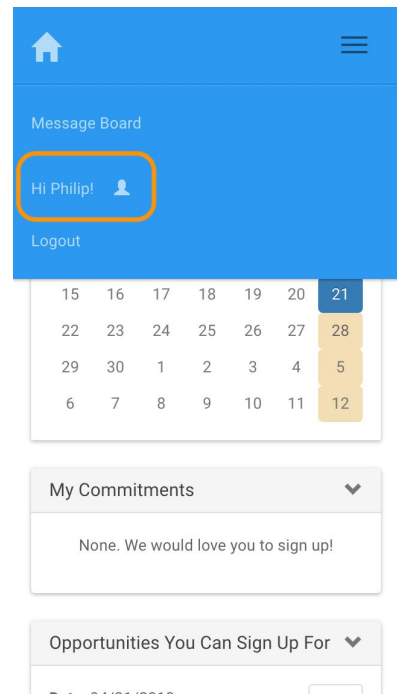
Message Board

Hi Philip!

Logout

| 15 | 16 | 17 | 18 | 19 | 20 | 21 |
|---|---|---|---|---|---|---|
| 22 | 23 | 24 | 25 | 26 | 27 | 28 |
| 29 | 30 | 1 | 2 | 3 | 4 | 5 |
| 6 | 7 | 8 | 9 | 10 | 11 | 12 |

My Commitments

None. We would love you to sign up!

Opportunities You Can Sign Up For

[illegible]